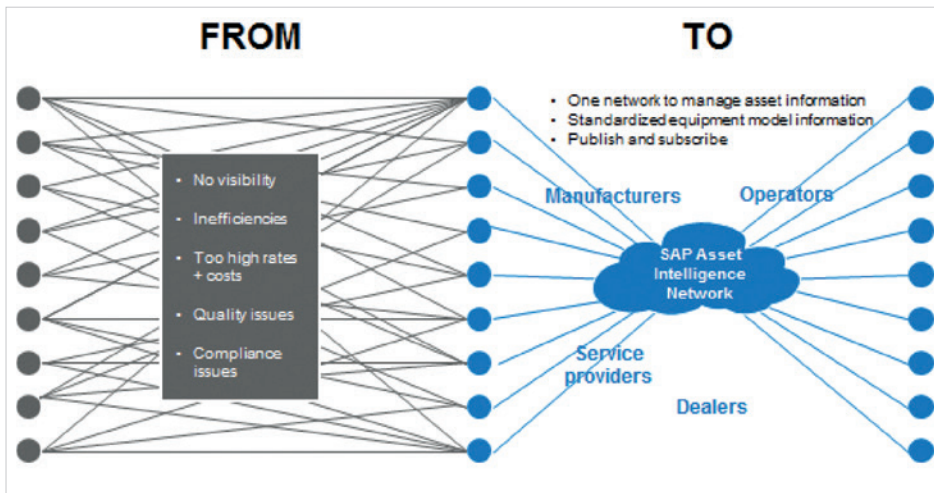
FROM

TO

• No visibility
• Inefficiencies
• Too high rates + costs
• Quality issues
• Compliance issues

• One network to manage asset information
• Standardized equipment model information
• Publish and subscribe

Manufacturers

Operators

SAP Asset Intelligence Network

Service providers

Dealers